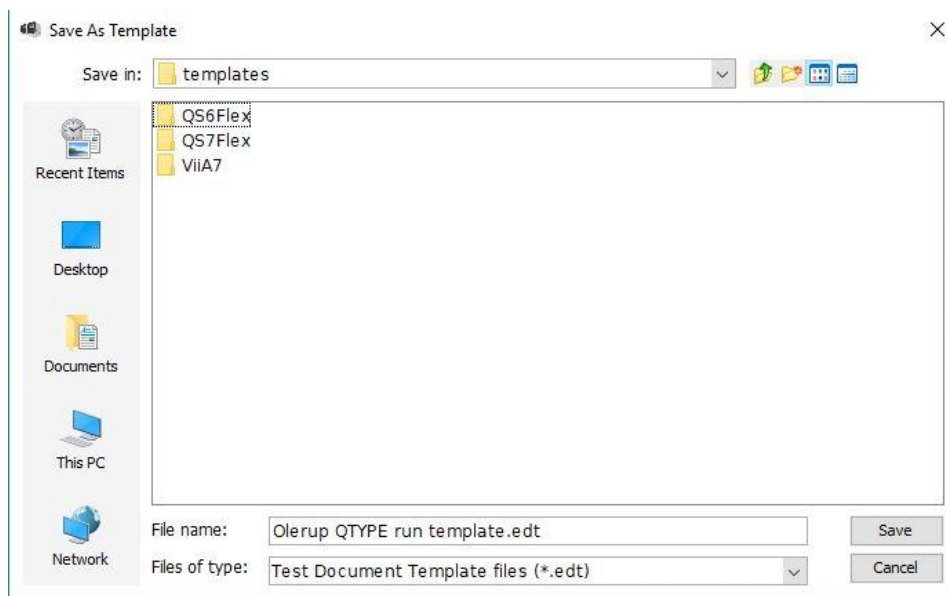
Save As Template

×

Save in: templates

QS6Flex
QS7Flex
ViiA7

Recent Items

Desktop

Documents

This PC

Network

File name: Olerup QTYPE run template.edt

Files of type: Test Document Template files (*.edt)

Save

Cancel